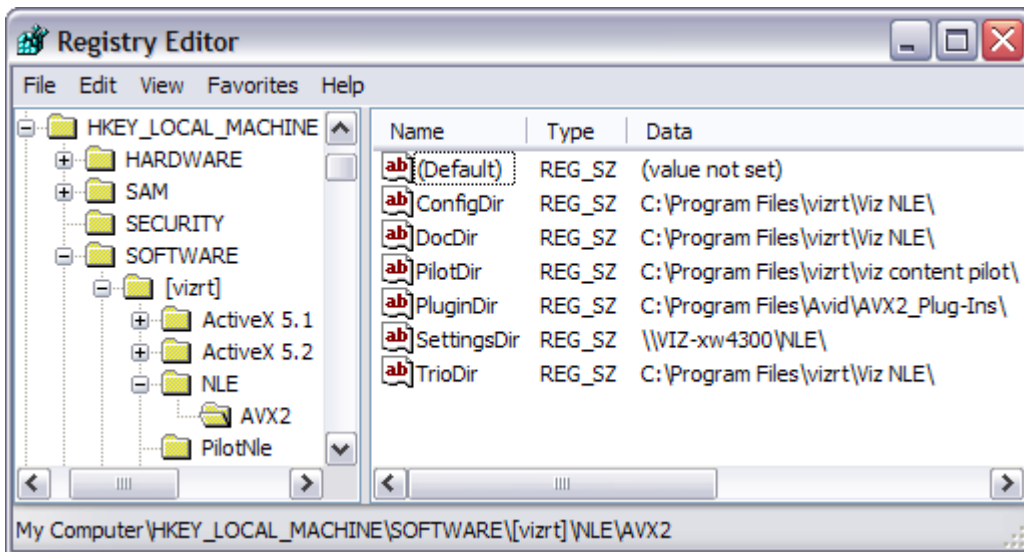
Registry Editor

File Edit View Favorites Help

HKEY_LOCAL_MACHINE
HARDWARE
SAM
SECURITY
SOFTWARE
[vizrt]
ActiveX 5.1
ActiveX 5.2
NLE
AVX2
PilotNle

| Name | Type | Data |
|---|---|---|
| (Default) | REG_SZ | (value not set) |
| ConfigDir | REG_SZ | C:\Program Files\vizrt\Viz NLE\ |
| DocDir | REG_SZ | C:\Program Files\vizrt\Viz NLE\ |
| PilotDir | REG_SZ | C:\Program Files\vizrt\viz content pilot\ |
| PluginDir | REG_SZ | C:\Program Files\Avid\AVX2_Plug-Ins\ |
| SettingsDir | REG_SZ | \\VIZ-xw4300\NLE\ |
| TrioDir | REG_SZ | C:\Program Files\vizrt\Viz NLE\ |

My Computer\HKEY_LOCAL_MACHINE\SOFTWARE\[vizrt]\NLE\AVX2